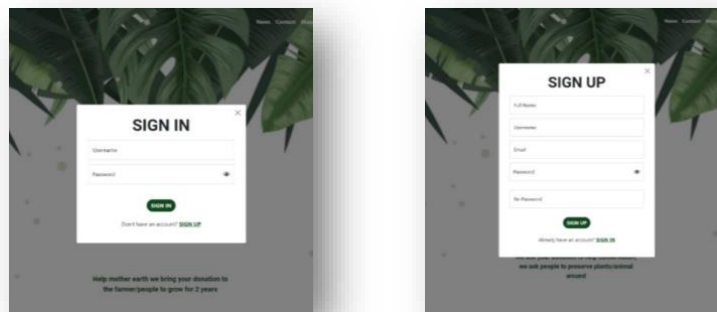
News Contact Shop

SIGN IN

Username

Password

SIGN IN

Don't have an account? SIGN UP

Help mother earth we bring your donation to the farmer/people to grow for 2 years

News Contact Shop

SIGN UP

Full Name

Username

Email

Password

Re-Password

SIGN UP

Already have an account? SIGN IN

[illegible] we ask people to preserve plants/animal around